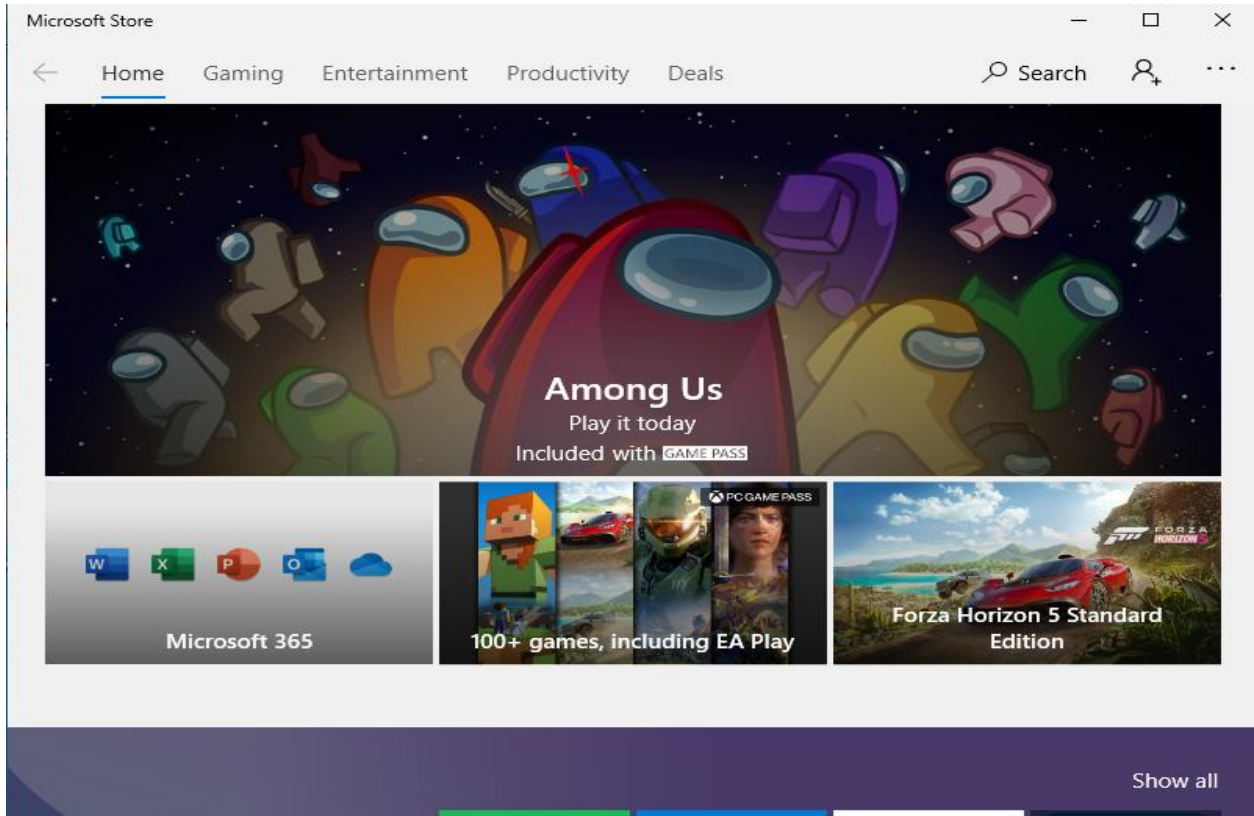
Microsoft Store

Home Gaming Entertainment Productivity Deals

Search

Among Us
Play it today
Included with GAME PASS

Microsoft 365

PC GAME PASS

100+ games, including EA Play

FORZA HORIZON 5

Forza Horizon 5 Standard Edition

Show all